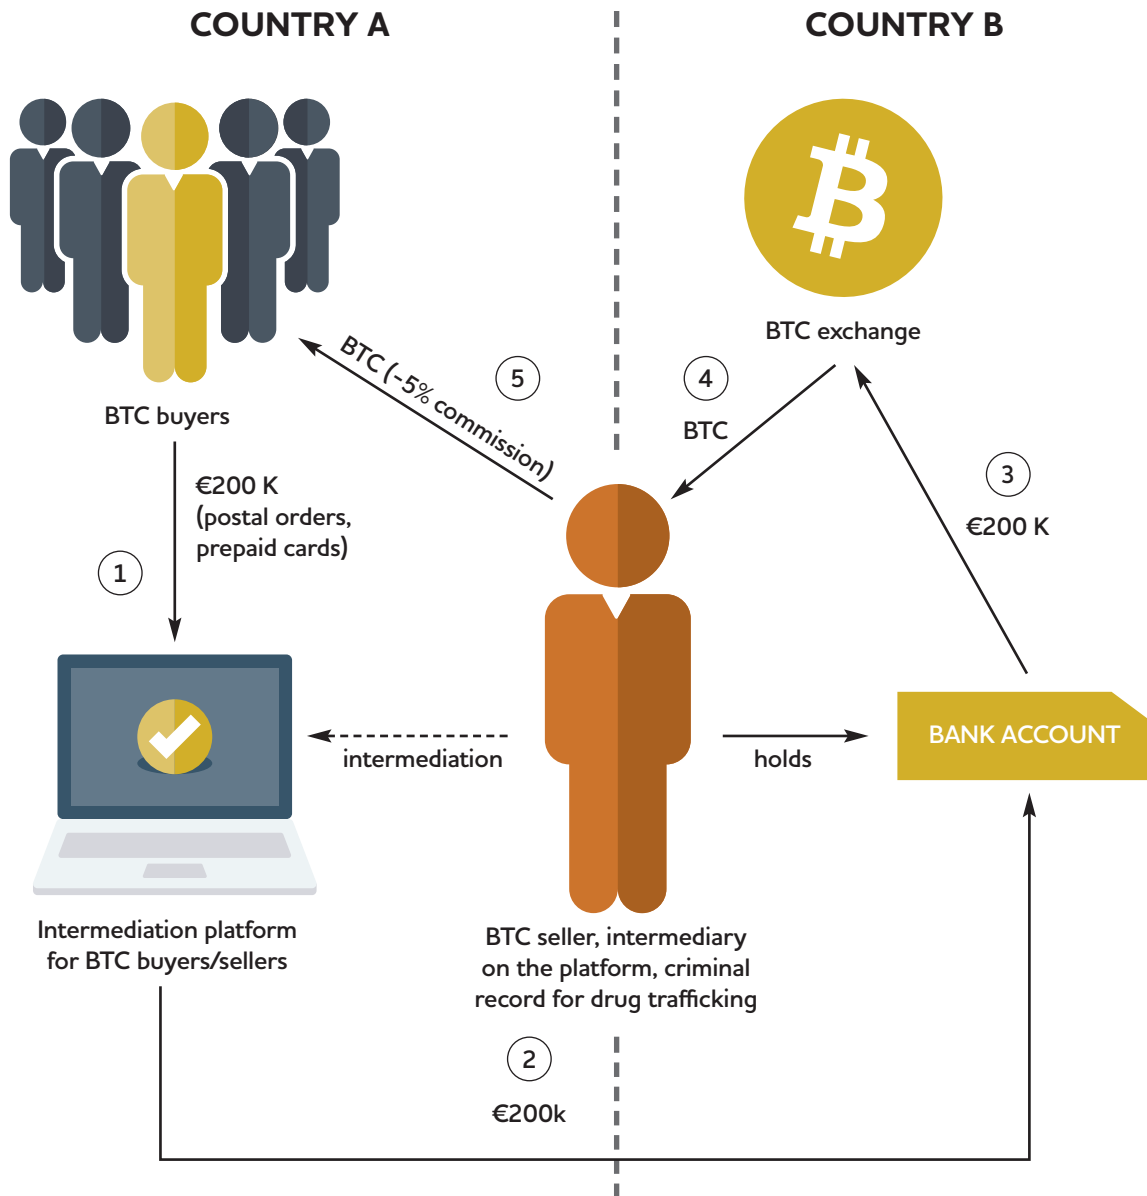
COUNTRY A

COUNTRY B

BTC exchange

BTC buyers

5

BTC (-5% commission)

4

BTC

€200 K
(postal orders,
prepaid cards)

3

€200 K

1

intermediation

holds

BANK ACCOUNT

Intermediation platform
for BTC buyers/sellers

BTC seller, intermediary
on the platform, criminal
record for drug trafficking

2

€200k